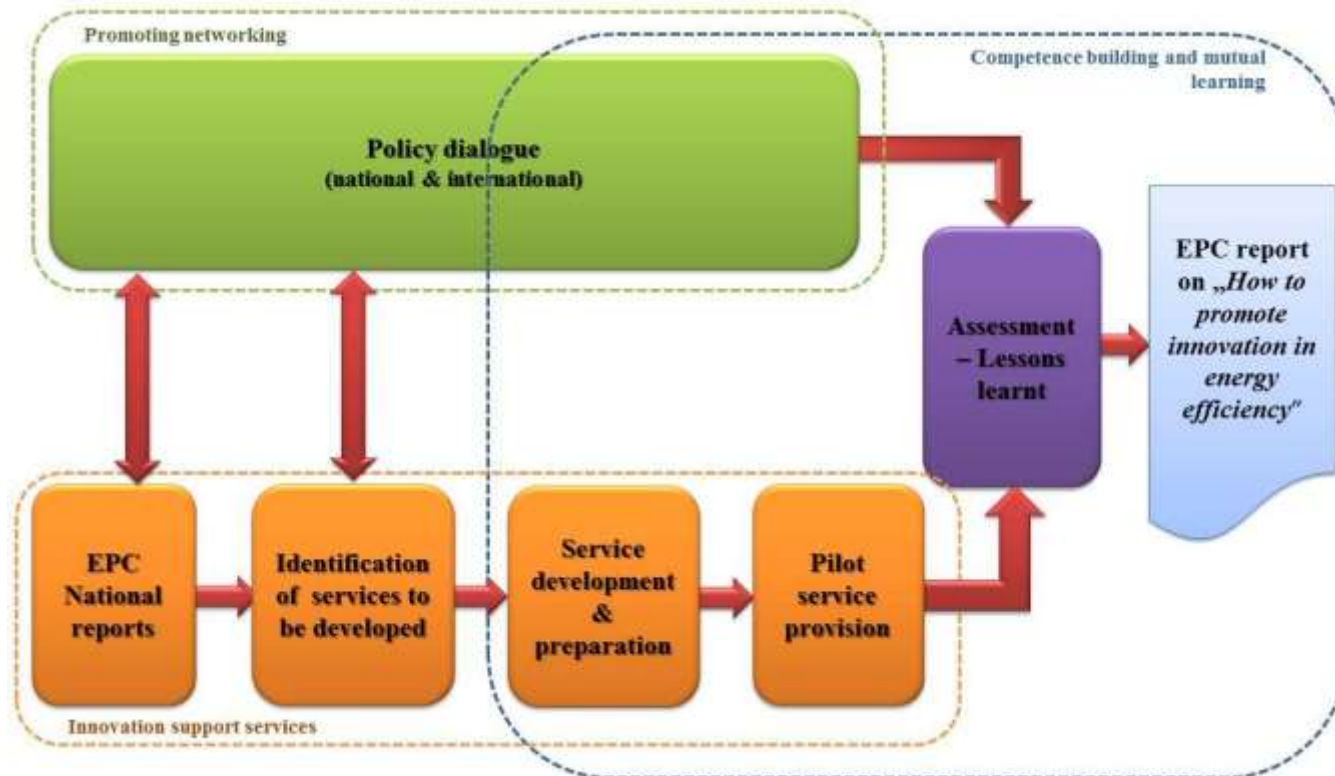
Promoting networking

Competence building and mutual learning

Policy dialogue
(national & international)

Assessment – Lessons learnt

EPC report on „How to promote innovation in energy efficiency"

EPC National reports

Identification of services to be developed

Service development & preparation

Pilot service provision

Innovation support services